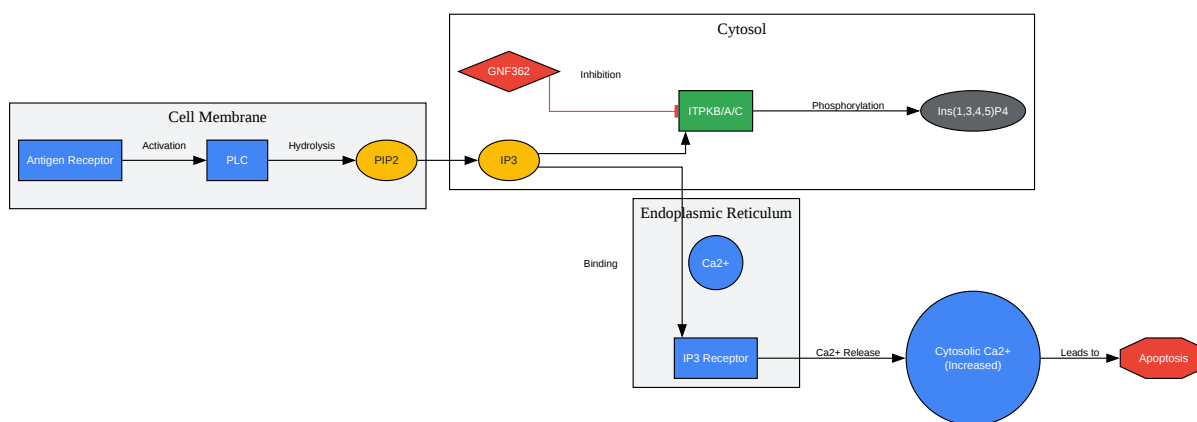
Cytosol

GNF362

Inhibition

ITPKB/A/C

Phosphorylation

Ins(1,3,4,5)P4

Cell Membrane

Antigen Receptor

Activation

PLC

Hydrolysis

PIP2

IP3

Endoplasmic Reticulum

Binding

Ca2+

IP3 Receptor

Ca2+ Release

Cytosolic Ca2+ (Increased)

Leads to

Apoptosis